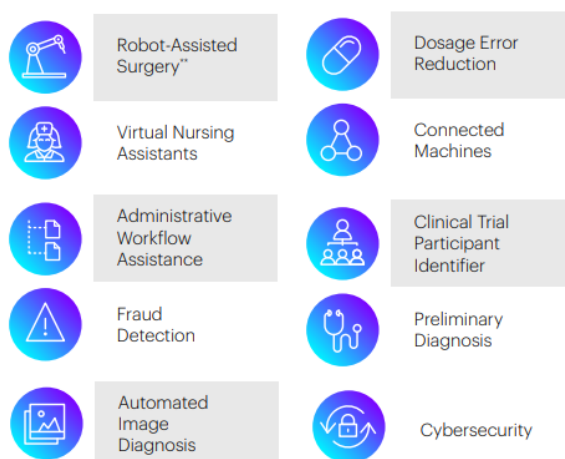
Robot-Assisted Surgery**

Dosage Error Reduction

Virtual Nursing Assistants

Connected Machines

Administrative Workflow Assistance

Clinical Trial Participant Identifier

Fraud Detection

Preliminary Diagnosis

Automated Image Diagnosis

Cybersecurity